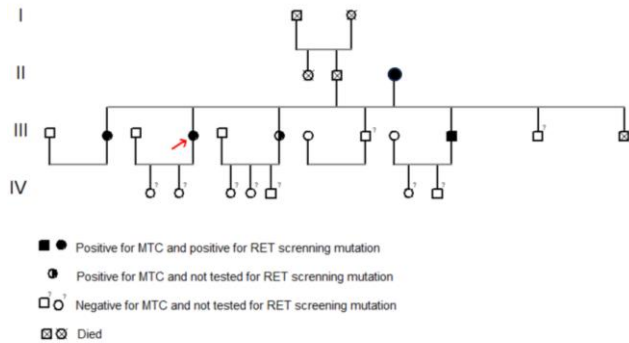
I

II

III

IV

? ? ? ? ? ? ? ? ?

Positive for MTC and positive for RET scrennning mutation

Positive for MTC and not tested for RET scrennning mutation

? ?
Negative for MTC and not tested for RET screnning mutation

Died